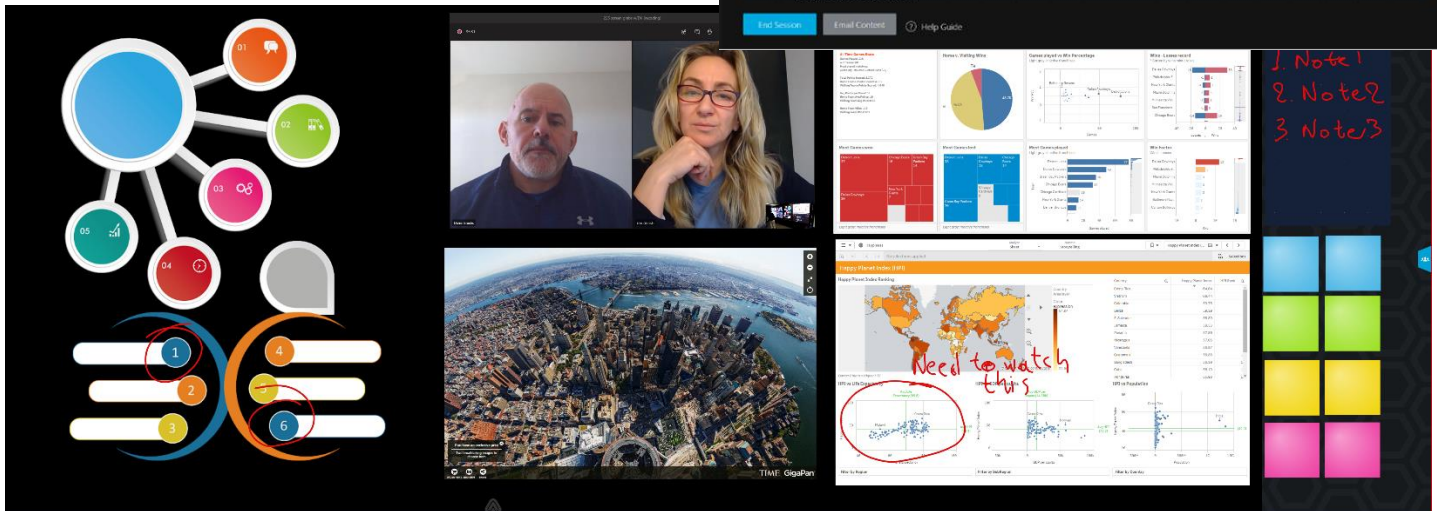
End Session
Email Content
Help Guide

01
02
03
04
05

1
2
3
4
6

1. Note1
2. Note2
3. Note3

Most Games Played
Games played vs Win Percentage
Wins - Losses record
Most Games won
Most Games played
Win Factor

Happy Planet Index (HPI)
Happy Planet Index Ranking
HPI vs Life Expectancy
HPI vs Population

Need to watch this

TIME GigaPan